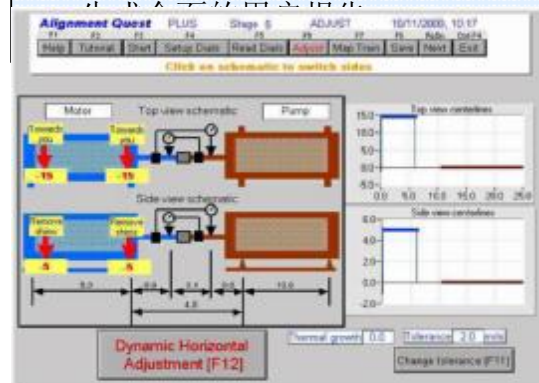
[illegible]

Alignment Quest PLUS Stage 5 ADJUST 10/11/2000, 10:17

F1 F2 F3 F4 F5 F6 F7 F8 PgDn Ctrl F4

Help Tutorial Start Setup Dials Read Dials Adjust Map Train Save Next Exit

Click on schematic to switch sides

Motor Top view schematic Pump

Towards you Towards you

-15 -15

Side view schematic

Remove shims Remove shims

5 5

5.0 0.0 3.1 0.0 10.0

4.8

Top view centerlines

150 100 50 0 -50

0.0 5.0 10.0 15.0 20.0 25.0

Side view centerlines

6.0 4.0 2.0 0.0 -2.0

Dynamic Horizontal Adjustment [F12]

Thermal growth 0.0 Tolerance 2.0 mils

Change tolerance [F11]